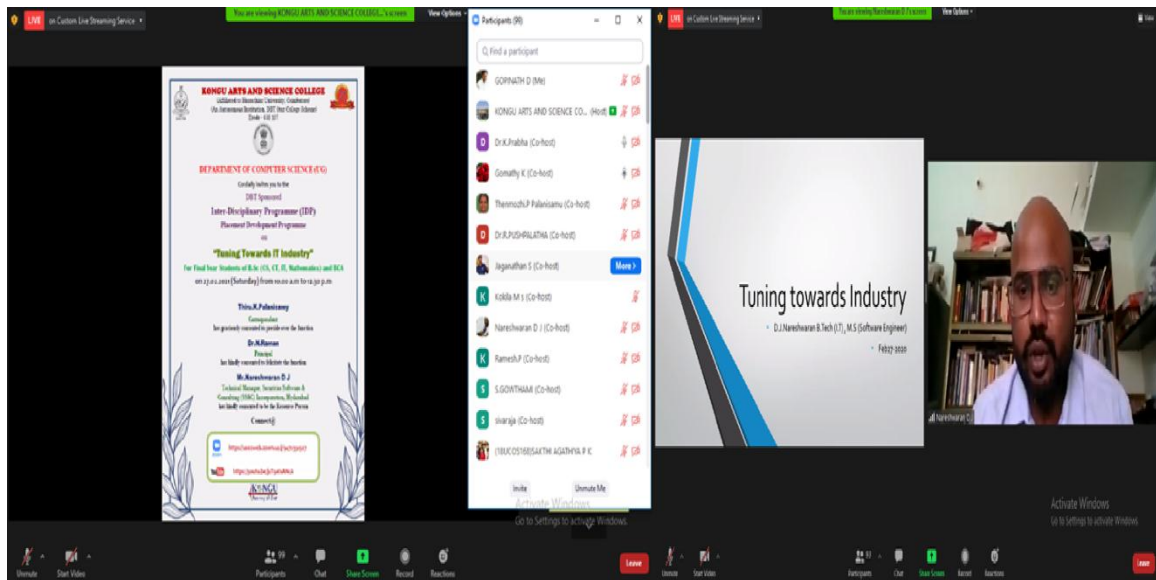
LIVE on Custom Live Streaming Service

You are viewing KONGU ARTS AND SCIENCE COLLEGE...'s screen

View Options

KONGU ARTS AND SCIENCE COLLEGE
(Affiliated to Bharathiar University, Coimbatore)
(An Autonomous Institution, DBT Star College Scheme)
Erode - 638 107

DEPARTMENT OF COMPUTER SCIENCE (UG)
Cordially invites you to the
DBT Sponsored
Inter-Disciplinary Programme (IDP)
Placement Development Programme
on
"Tuning Towards IT Industry"
For final Year Students of B.Sc (CS, CT, IT, Mathematics) and BCA
on 27.02.2021 (Saturday) from 10.00 a.m to 12.30 p.m

Thiru.K.Palanisamy
Correspondent
has graciously consented to preside over the function

Dr.M.Raman
Principal
has kindly consented to felicitate the function

Mr.Nareshwaran D J
Technical Manager, Securities Software & Consulting (SSSC) Incorporation, Hyderabad
has kindly consented to be the Resource Person

Connect@

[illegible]

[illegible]

KONGU

Participants (98)

Find a participant

GOPINATH D (Me)
KONGU ARTS AND SCIENCE CO... (Host)
Dr.K.Prabha (Co-host)
Gomathy K (Co-host)
Thenmozhi.P Palanisamy (Co-host)
Dr.R.PUSHPALATHA (Co-host)
Jaganathan S (Co-host)
More
Kokila M S (Co-host)
Nareshwaran D J (Co-host)
Ramesh.P (Co-host)
S.GOWTHAAM (Co-host)
sivaraja (Co-host)
(18UCS...)SAKTHI AGATHYA P K

Invite
Unmute Me

Activate Windows
Go to Settings to activate Windows.

Unmute
Start Video
Participants 99
Chat
Share Screen
Record
Reactions
Leave

LIVE on Custom Live Streaming Service

You are viewing Nareshwaran D J's screen

View Options

Tuning towards Industry

D.J.Nareshwaran B.Tech (I.T), M.S (Software Engineer)

Feb27-2020

Nareshwaran D J

Activate Windows
Go to Settings to activate Windows.

Unmute
Start Video
Participants
Chat
Share Screen
Record
Reactions
Leave